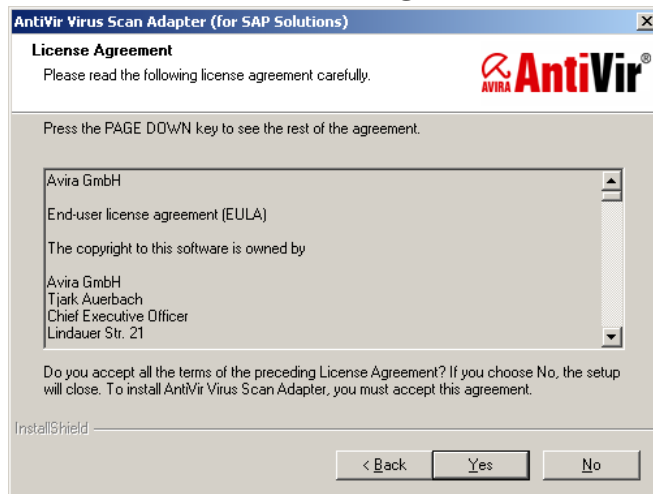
AntiVir Virus Scan Adapter (for SAP Solutions)

License Agreement

Please read the following license agreement carefully.

AVIRA AntiVir®

Press the PAGE DOWN key to see the rest of the agreement.

Avira GmbH

End-user license agreement (EULA)

The copyright to this software is owned by

Avira GmbH
Tjark Auerbach
Chief Executive Officer
Lindauer Str. 21

Do you accept all the terms of the preceding License Agreement? If you choose No, the setup will close. To install AntiVir Virus Scan Adapter, you must accept this agreement.

InstallShield

< Back

Yes

No